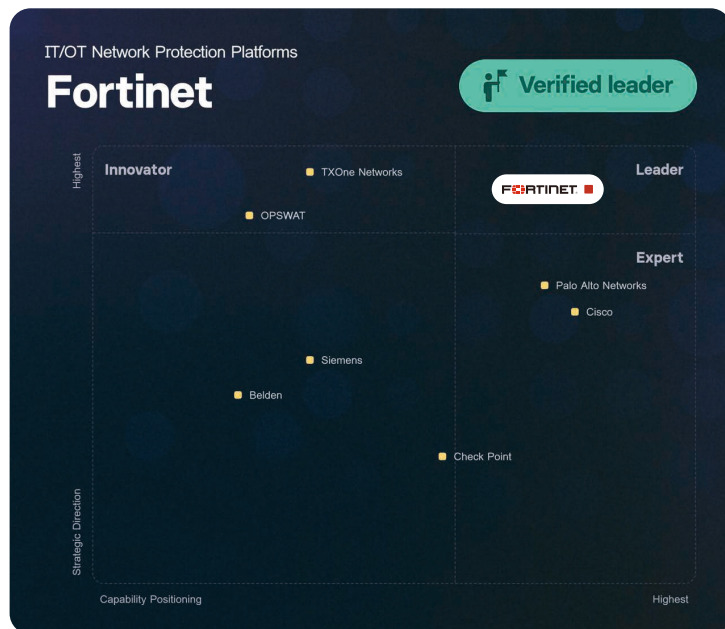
IT/OT Network Protection Platforms

Fortinet

Verified leader

Highest

Innovator

TXOne Networks

Leader

FORTINET

OPSWAT

Expert

Palo Alto Networks

Cisco

Siemens

Belden

Check Point

Strategic Direction

Capability Positioning

Highest